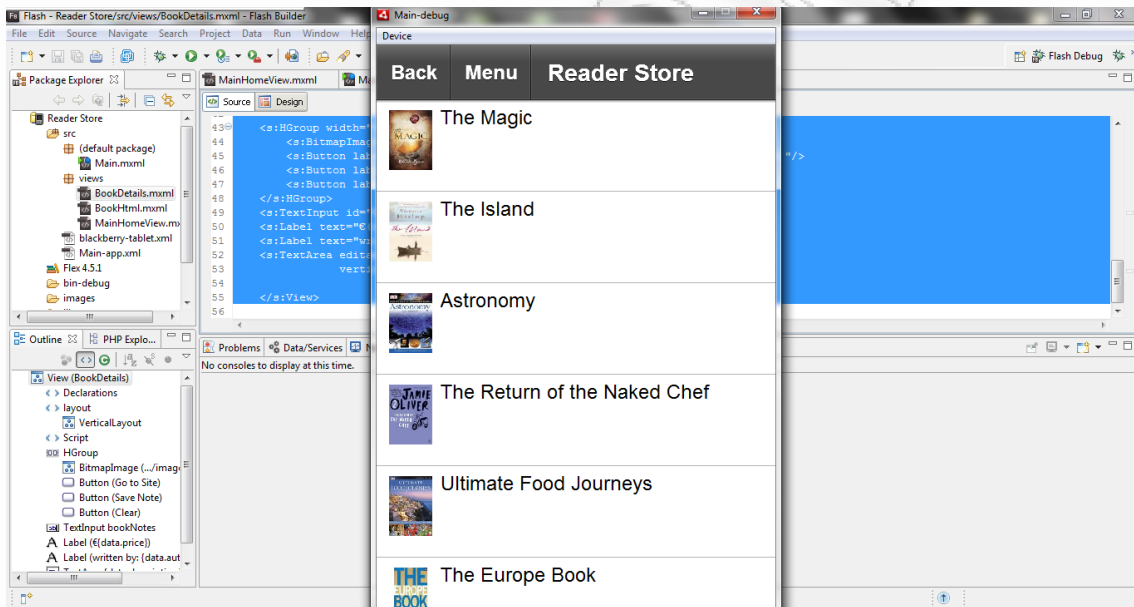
Flash - Reader Store/src/views/BookDetails.mxml - Flash Builder
File Edit Source Navigate Search Project Data Run Window Help
Flash Debug
Package Explorer
Reader Store
src
(default package)
Main.mxml
views
BookDetails.mxml
BookHtml.mxml
MainHomeView.mx
blackberry-tablet.xml
Main-app.xml
Flex 4.5.1
bin-debug
images
MainHomeView.mxml
Source Design
43 <s:HGroup width="
44 <s:BitmapImag
45 <s:Button la
46 <s:Button la
47 <s:Button la
48 </s:HGroup>
49 <s:TextInput id="
50 <s:Label text="€
51 <s:Label text="wr
52 <s:TextArea edita
53 vert
54
55 </s:View>
56
"/>
Outline
PHP Explo...
View (BookDetails)
Declarations
layout
VerticalLayout
Script
HGroup
BitmapImage (.../image
Button (Go to Site)
Button (Save Note)
Button (Clear)
TextInput bookNotes
Label (€{data.price})
Label (written by: {data.aut
Problems Data/Services
No consoles to display at this time.
Main-debug
Device
Back Menu Reader Store
The Magic
The Island
Astronomy
The Return of the Naked Chef
Ultimate Food Journeys
The Europe Book